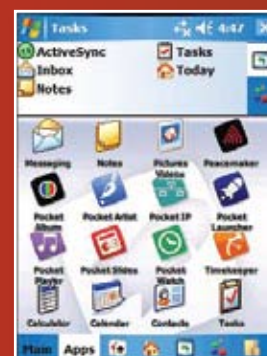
Tasks 4:47
ActiveSync
Inbox
Notes
Tasks
Today

Messaging
Notes
Pictures Videos
Peacemaker
Pocket Album
Pocket Artist
Pocket IP
Pocket Launcher
Pocket Player
Pocket Slides
Pocket Watch
Timekeeper
Calculator
Calendar
Contacts
Tasks

Main
Apps